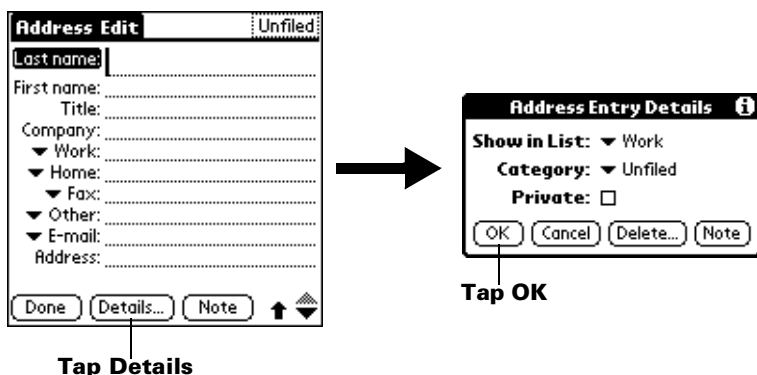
Address Edit
Unfiled
Last name:
First name:
Title:
Company:
▼ Work:
▼ Home:
▼ Fax:
▼ Other:
▼ E-mail:
Address:
Done
Details...
Note

Tap Details

Address Entry Details
Show in List: ▼ Work
Category: ▼ Unfiled
Private: ☐
OK
Cancel
Delete...
Note

Tap OK